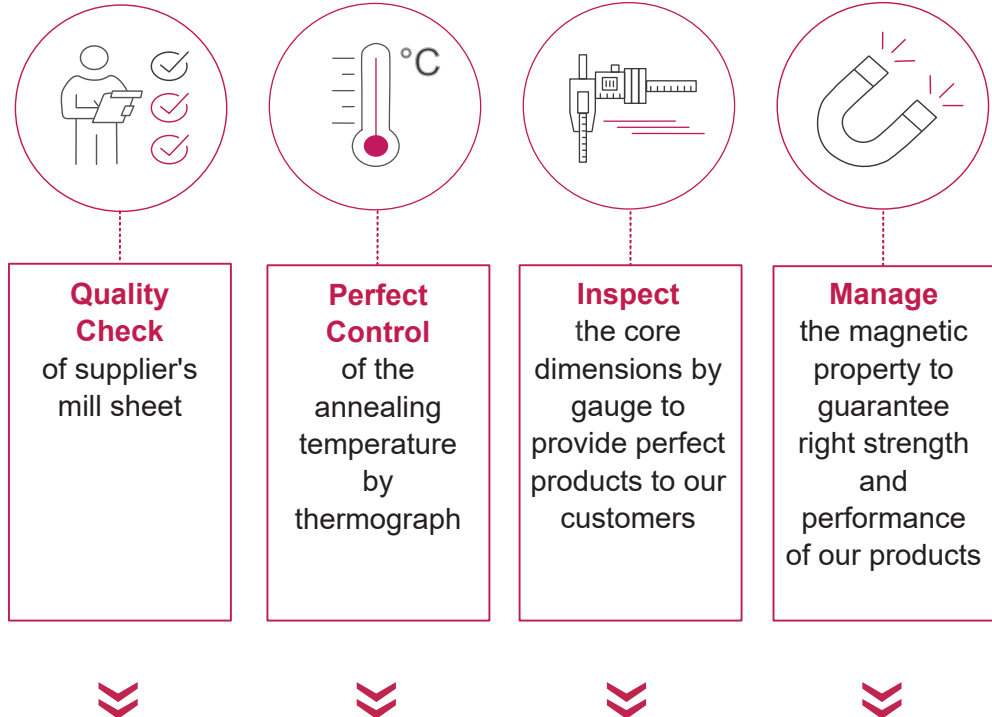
°C

Quality Check of supplier's mill sheet

Perfect Control of the annealing temperature by thermograph

Inspect the core dimensions by gauge to provide perfect products to our customers

Manage the magnetic property to guarantee right strength and performance of our products